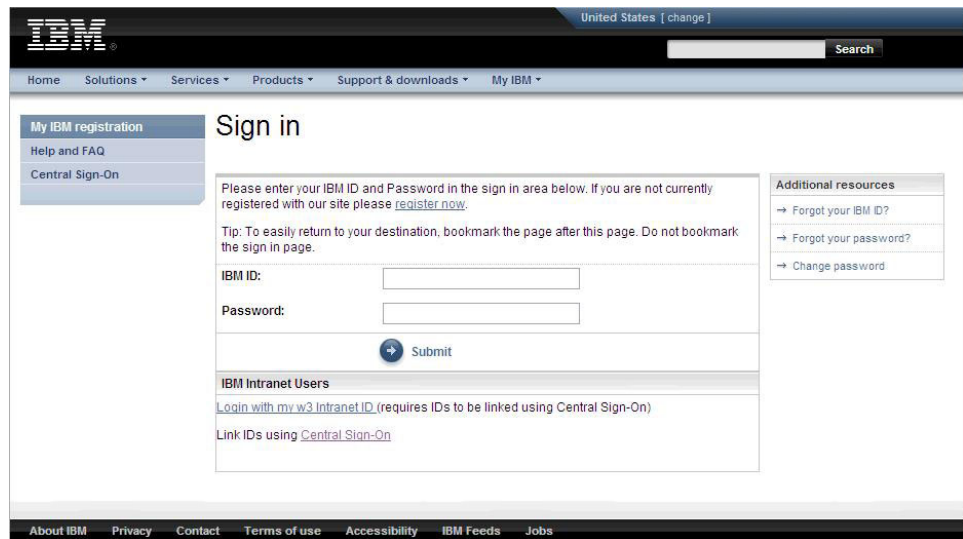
IBM

United States [ change ]

Search

Home Solutions ▾ Services ▾ Products ▾ Support & downloads ▾ My IBM ▾

My IBM registration
Help and FAQ
Central Sign-On

Sign in

Please enter your IBM ID and Password in the sign in area below. If you are not currently registered with our site please register now.

Tip: To easily return to your destination, bookmark the page after this page. Do not bookmark the sign in page.

IBM ID:

Password:

Submit

IBM Intranet Users

Login with my w3 Intranet ID (requires IDs to be linked using Central Sign-On)

Link IDs using Central Sign-On

Additional resources
→ Forgot your IBM ID?
→ Forgot your password?
→ Change password

About IBM Privacy Contact Terms of use Accessibility IBM Feeds Jobs